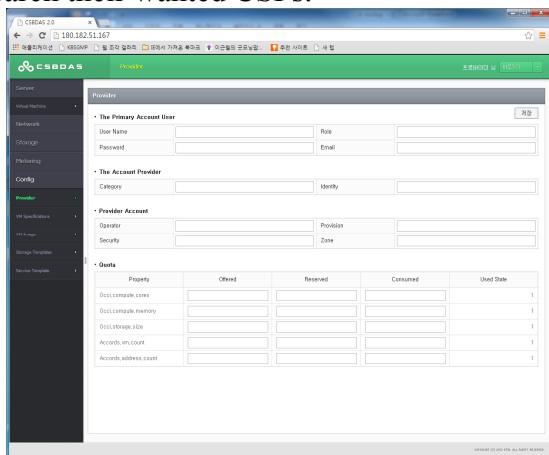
CSBDAS 2.0

180.182.51.167

애플리케이션 KBSGMP 웹 조각 갤러리 IE에서 가져온 북마크 이곳에서 프로그램 추천 사이트 새 탭

CSBDAS Provider

Server
Virtual Machine
Network
Storage
Metering
Config
Provider
VM Specifications
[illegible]
Storage Templates
Service Template

Provider

저장

• The Primary Account User

User Name | Role
Password | Email

• The Account Provider

Category | Identity

• Provider Account

Operator | Provision
Security | Zone

• Quota

| Property | Offered | Reserved | Consumed | Used State |
|---|---|---|---|---|
| Occi.compute.cores | | | | |
| Occi.compute.memory | | | | |
| Occi.storage.size | | | | |
| Accords.vm.count | | | | |
| Accords.address.count | | | | |

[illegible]